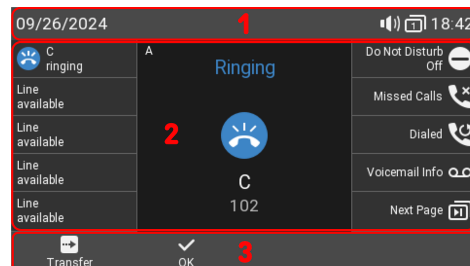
09/26/2024 1 18:42

C
ringing

Line
available

Line
available

Line
available

Line
available

A

Ringing

2

C
102

Do Not Disturb
Off

Missed Calls

Dialed

Voicemail Info

Next Page

Transfer

OK

3